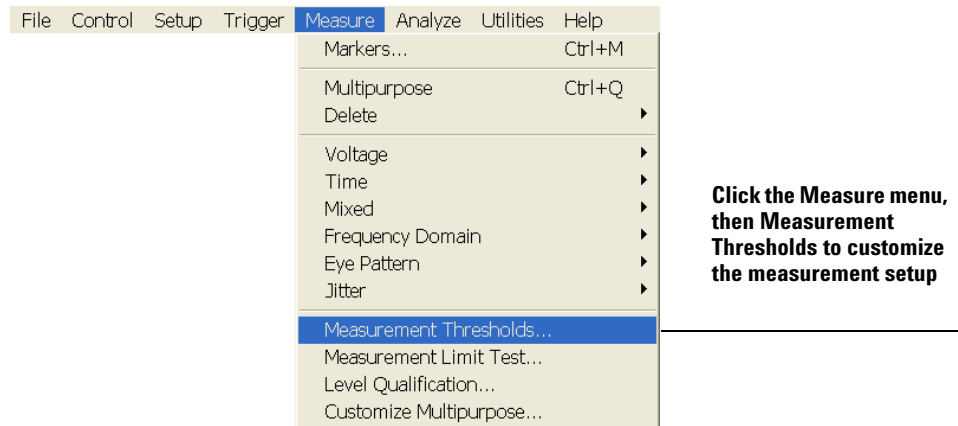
File Control Setup Trigger Measure Analyze Utilities Help

Markers... Ctrl+M

Multipurpose Ctrl+Q
Delete

Voltage
Time
Mixed
Frequency Domain
Eye Pattern
Jitter

Measurement Thresholds...
Measurement Limit Test...
Level Qualification...
Customize Multipurpose...

Click the Measure menu, then Measurement Thresholds to customize the measurement setup